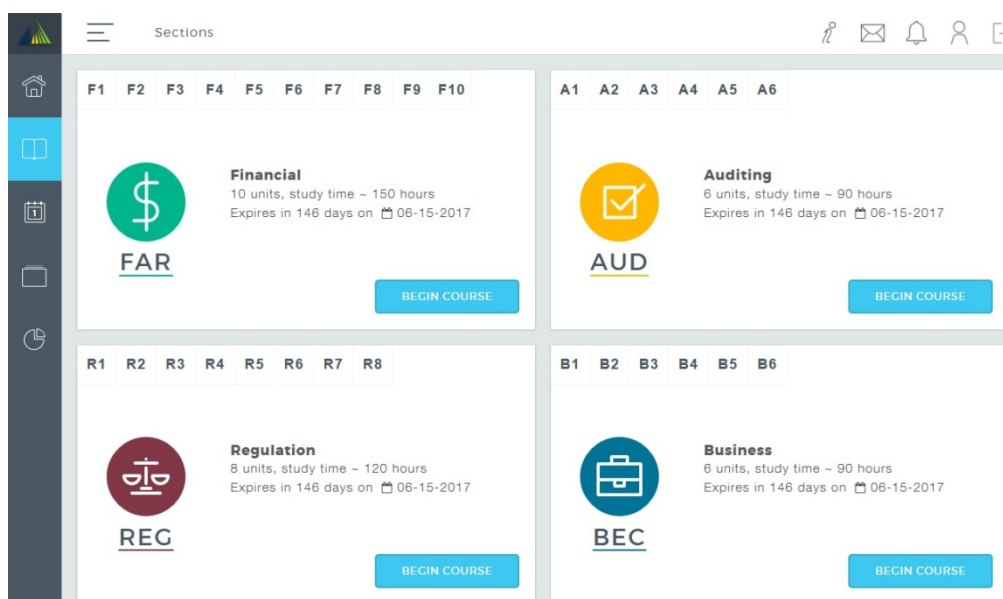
Sections

F1 F2 F3 F4 F5 F6 F7 F8 F9 F10

FAR

Financial
10 units, study time ~ 150 hours
Expires in 146 days on 06-15-2017

BEGIN COURSE

A1 A2 A3 A4 A5 A6

AUD

Auditing
6 units, study time ~ 90 hours
Expires in 146 days on 06-15-2017

BEGIN COURSE

R1 R2 R3 R4 R5 R6 R7 R8

REG

Regulation
8 units, study time ~ 120 hours
Expires in 146 days on 06-15-2017

BEGIN COURSE

B1 B2 B3 B4 B5 B6

BEC

Business
6 units, study time ~ 90 hours
Expires in 146 days on 06-15-2017

BEGIN COURSE